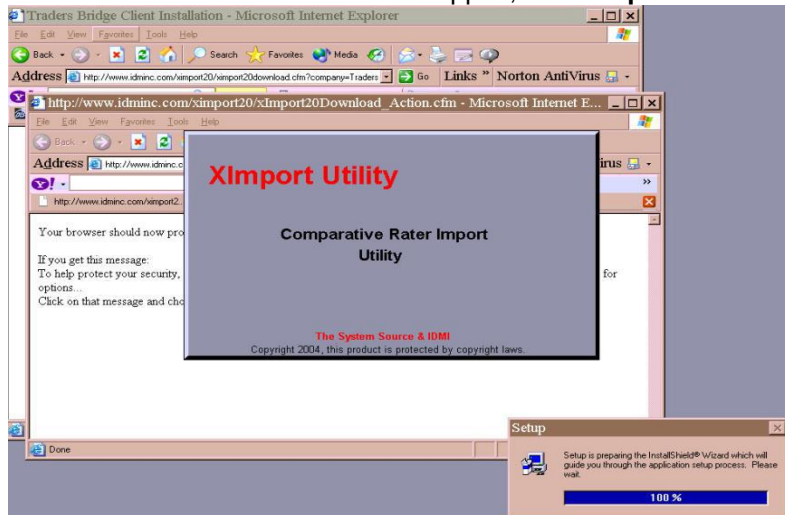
Traders Bridge Client Installation - Microsoft Internet Explorer

File Edit View Favorites Tools Help

Back Search Favorites Media

Address http://www.idminc.com/ximport20/ximport20download.cfm?company=Traders Go Links » Norton AntiVirus

http://www.idminc.com/ximport20/xImport20Download_Action.cfm - Microsoft Internet E...

File Edit View Favorites Tools Help

Back

Address http://www.idminc.c

irus

Y! -

http://www.idminc.com/ximport2

Your browser should now pro

If you get this message:
To help protect your security, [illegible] for options...
Click on that message and cho

XImport Utility

Comparative Rater Import Utility

The System Source & IDMI
Copyright 2004, this product is protected by copyright laws.

Done

Setup

Setup is preparing the InstallShield® Wizard which will guide you through the application setup process. Please wait.

100 %